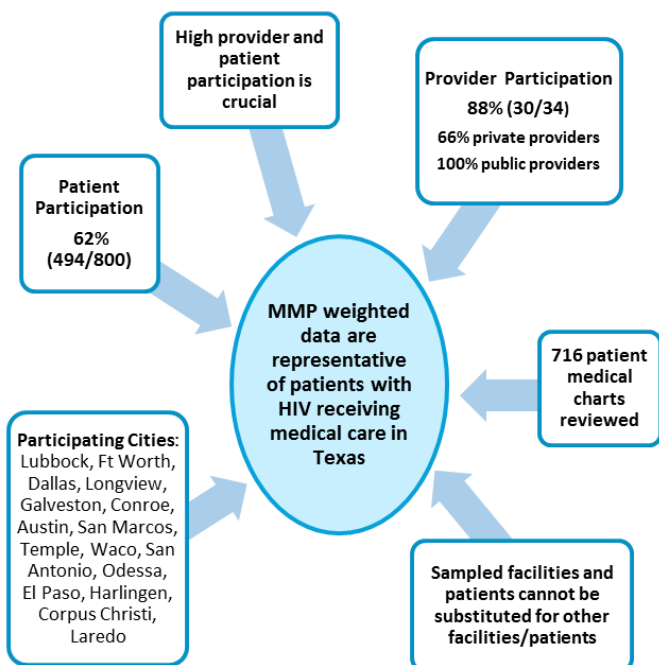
High provider and patient participation is crucial

Provider Participation
88% (30/34)
66% private providers
100% public providers

Patient Participation
62%
(494/800)

MMP weighted data are representative of patients with HIV receiving medical care in Texas

716 patient medical charts reviewed

Participating Cities: Lubbock, Ft Worth, Dallas, Longview, Galveston, Conroe, Austin, San Marcos, Temple, Waco, San Antonio, Odessa, El Paso, Harlingen, Corpus Christi, Laredo

Sampled facilities and patients cannot be substituted for other facilities/patients